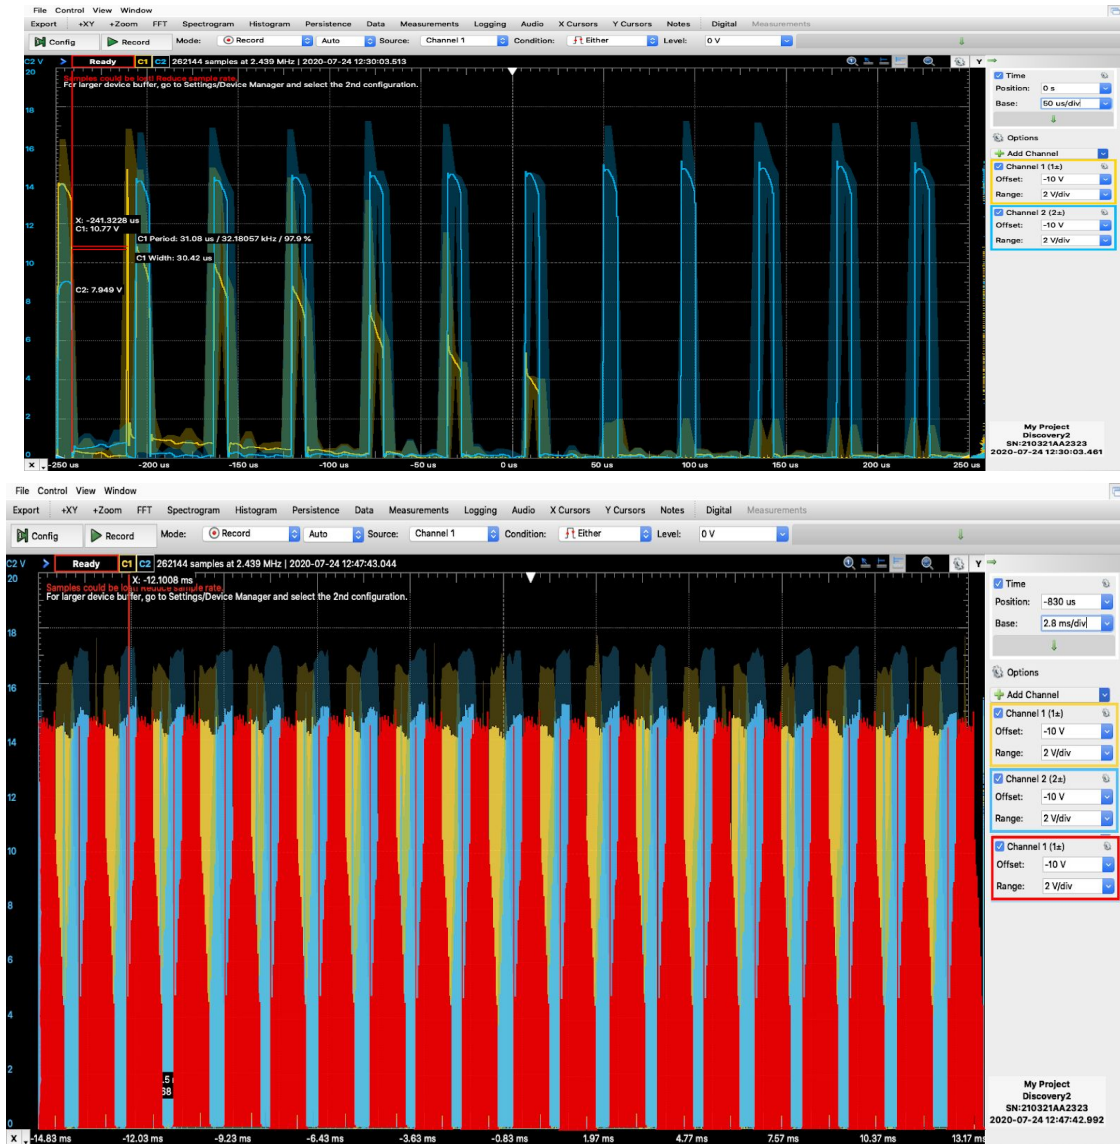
File Control View Window
Export +XY +Zoom FFT Spectrogram Histogram Persistence Data Measurements Logging Audio X Cursors Y Cursors Notes Digital Measurements
Config Record Mode: Record Auto Source: Channel 1 Condition: Either Level: 0 V
C2 V Ready C1 C2 262144 samples at 2.439 MHz | 2020-07-24 12:30:03.513
Samples could be lost! Reduce sample rate.
For larger device buffer, go to Settings/Device Manager and select the 2nd configuration.
20
18
16
14
12
10
8
6
4
2
0
X: -241.3228 us
C1: 10.77 V
C1 Period: 31.08 us / 32.18057 kHz / 97.9 %
C1 Width: 30.42 us
C2: 7.949 V
X -250 us -200 us -150 us -100 us -50 us 0 us 50 us 100 us 150 us 200 us 250 us
Y
Time
Position: 0 s
Base: 50 us/div
Options
Add Channel
Channel 1 (1±)
Offset: -10 V
Range: 2 V/div
Channel 2 (2±)
Offset: -10 V
Range: 2 V/div
My Project
Discovery2
SN:210321AA2323
2020-07-24 12:30:03.461

File Control View Window
Export +XY +Zoom FFT Spectrogram Histogram Persistence Data Measurements Logging Audio X Cursors Y Cursors Notes Digital Measurements
Config Record Mode: Record Auto Source: Channel 1 Condition: Either Level: 0 V
C2 V Ready C1 C2 262144 samples at 2.439 MHz | 2020-07-24 12:47:43.044
X: -12.1008 ms
Samples could be lost! Reduce sample rate.
For larger device buffer, go to Settings/Device Manager and select the 2nd configuration.
20
18
16
14
12
10
8
6
4
2
0
.5
68
X -14.83 ms -12.03 ms -9.23 ms -6.43 ms -3.63 ms -0.83 ms 1.97 ms 4.77 ms 7.57 ms 10.37 ms 13.17 ms
Y
Time
Position: -830 us
Base: 2.8 ms/div
Options
Add Channel
Channel 1 (1±)
Offset: -10 V
Range: 2 V/div
Channel 2 (2±)
Offset: -10 V
Range: 2 V/div
Channel 1 (1±)
Offset: -10 V
Range: 2 V/div
My Project
Discovery2
SN:210321AA2323
2020-07-24 12:47:42.992